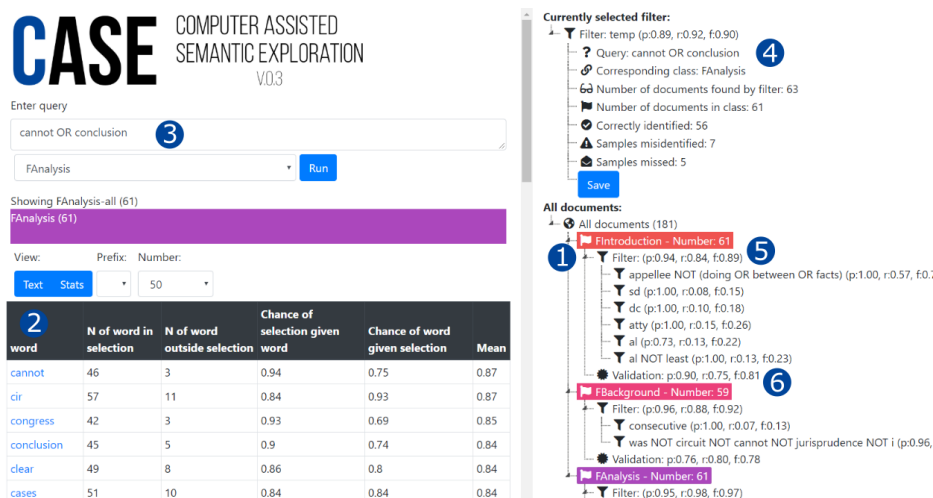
CASE COMPUTER ASSISTED SEMANTIC EXPLORATION V.0.3

Enter query

cannot OR conclusion 3

FAnalysis

Run

Showing FAnalysis-all (61)

FAnalysis (61)

View:

Prefix:

Number:

Text Stats

50

2

| word | N of word in selection | N of word outside selection | Chance of selection given word | Chance of word given selection | Mean |
|---|---|---|---|---|---|
| cannot | 46 | 3 | 0.94 | 0.75 | 0.87 |
| cir | 57 | 11 | 0.84 | 0.93 | 0.87 |
| congress | 42 | 3 | 0.93 | 0.69 | 0.85 |
| conclusion | 45 | 5 | 0.9 | 0.74 | 0.84 |
| clear | 49 | 8 | 0.86 | 0.8 | 0.84 |
| cases | 51 | 10 | 0.84 | 0.84 | 0.84 |

Currently selected filter:

Filter: temp (p:0.89, r:0.92, f:0.90)

Query: cannot OR conclusion 4

Corresponding class: FAnalysis

Number of documents found by filter: 63

Number of documents in class: 61

Correctly identified: 56

Samples misidentified: 7

Samples missed: 5

Save

All documents:

All documents (181)

1 FIntroduction - Number: 61 5

Filter: (p:0.94, r:0.84, f:0.89)

appellee NOT (doing OR between OR facts) (p:1.00, r:0.57, f:0.7

sd (p:1.00, r:0.08, f:0.15)

dc (p:1.00, r:0.10, f:0.18)

atty (p:1.00, r:0.15, f:0.26)

al (p:0.73, r:0.13, f:0.22)

al NOT least (p:1.00, r:0.13, f:0.23)

Validation: (p:0.90, r:0.75, f:0.81 6

FBackground - Number: 59

Filter: (p:0.96, r:0.88, f:0.92)

consecutive (p:1.00, r:0.07, f:0.13)

was NOT circuit NOT cannot NOT jurisprudence NOT i (p:0.96,

Validation: (p:0.76, r:0.80, f:0.78

FAnalysis - Number: 61

Filter: (p:0.95, r:0.98, f:0.97)